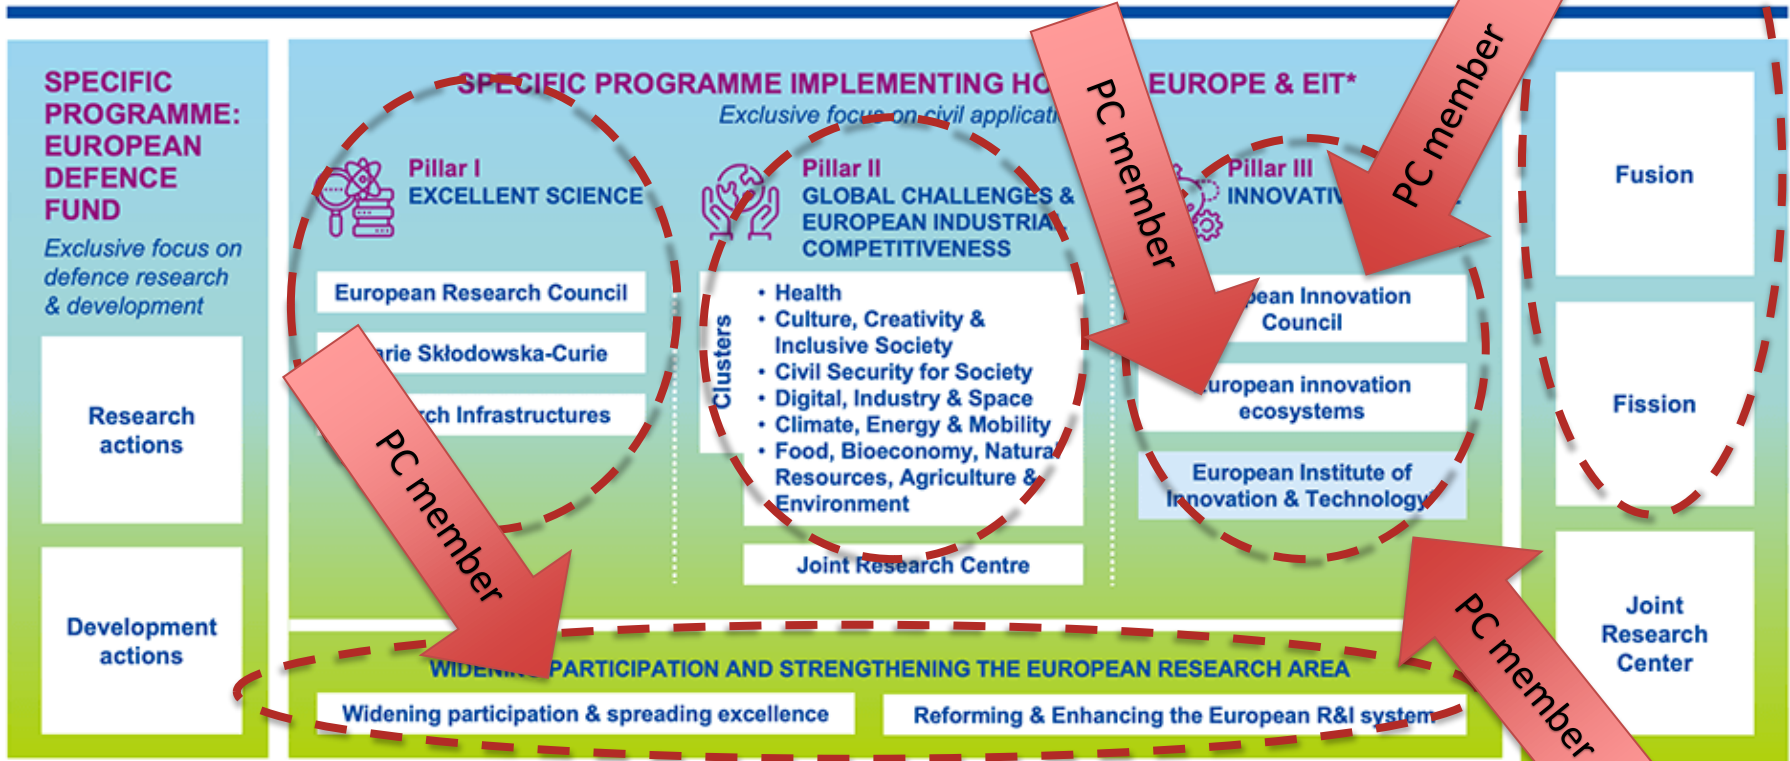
SPECIFIC PROGRAMME: EUROPEAN DEFENCE FUND

Exclusive focus on defence research & development

Research actions

Development actions

SPECIFIC PROGRAMME IMPLEMENTING HO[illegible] EUROPE & EIT*

Exclusive focu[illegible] on civil applicat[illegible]

Pillar I
EXCELLENT SCIENCE

European Research Council

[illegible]arie Skłodowska-Curie

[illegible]ch Infrastructures

Pillar II
GLOBAL CHALLENGES & EUROPEAN INDUSTRIA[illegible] COMPETITIVENESS

Clusters

• Health
• Culture, Creativity & Inclusive Society
• Civil Security for Society
• Digital, Industry & Space
• Climate, Energy & Mobility
• Food, Bioeconomy, Natura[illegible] Resources, Agriculture & Environment

Joint Research Centre

Pillar III
INNOVATIV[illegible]

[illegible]pean Innovation Council

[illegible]uropean innovation ecosystems

European Institute of Innovation & Technology

WIDEN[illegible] PARTICIPATION AND STRENGTHENING THE EUROPEAN RESEARCH AREA

Widening participation & spreading excellence

Reforming & Enhancing the European R&I system

Fusion

Fission

Joint Research Center

PC member

PC member

PC member

PC member